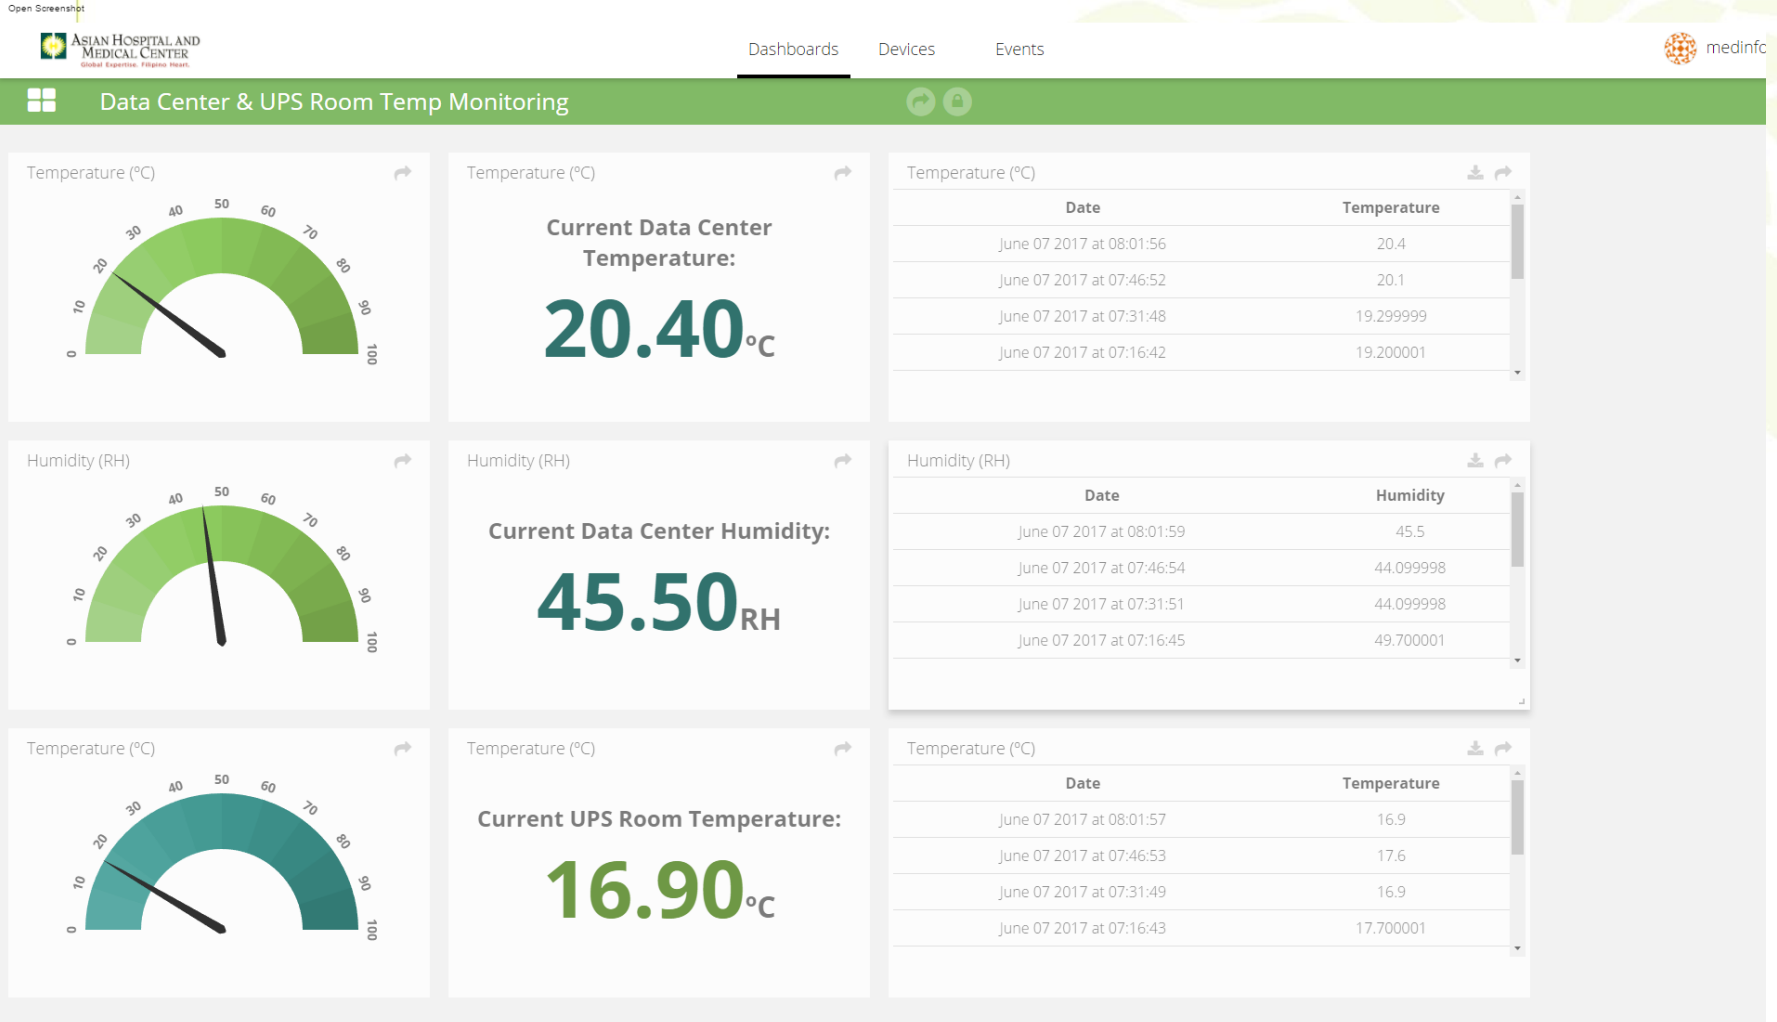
Open Screenshot

Asian Hospital and Medical Center
Global Expertise. Filipino Heart.

Dashboards Devices Events

medinfo

Data Center & UPS Room Temp Monitoring

Temperature (°C)

0 10 20 30 40 50 60 70 80 90 100

Temperature (°C)

Current Data Center Temperature:

20.40°C

Temperature (°C)

| Date | Temperature |
|---|---|
| June 07 2017 at 08:01:56 | 20.4 |
| June 07 2017 at 07:46:52 | 20.1 |
| June 07 2017 at 07:31:48 | 19.299999 |
| June 07 2017 at 07:16:42 | 19.200001 |

Humidity (RH)

0 10 20 30 40 50 60 70 80 90 100

Humidity (RH)

Current Data Center Humidity:

45.50RH

Humidity (RH)

| Date | Humidity |
|---|---|
| June 07 2017 at 08:01:59 | 45.5 |
| June 07 2017 at 07:46:54 | 44.099998 |
| June 07 2017 at 07:31:51 | 44.099998 |
| June 07 2017 at 07:16:45 | 49.700001 |

Temperature (°C)

0 10 20 30 40 50 60 70 80 90 100

Temperature (°C)

Current UPS Room Temperature:

16.90°C

Temperature (°C)

| Date | Temperature |
|---|---|
| June 07 2017 at 08:01:57 | 16.9 |
| June 07 2017 at 07:46:53 | 17.6 |
| June 07 2017 at 07:31:49 | 16.9 |
| June 07 2017 at 07:16:43 | 17.700001 |